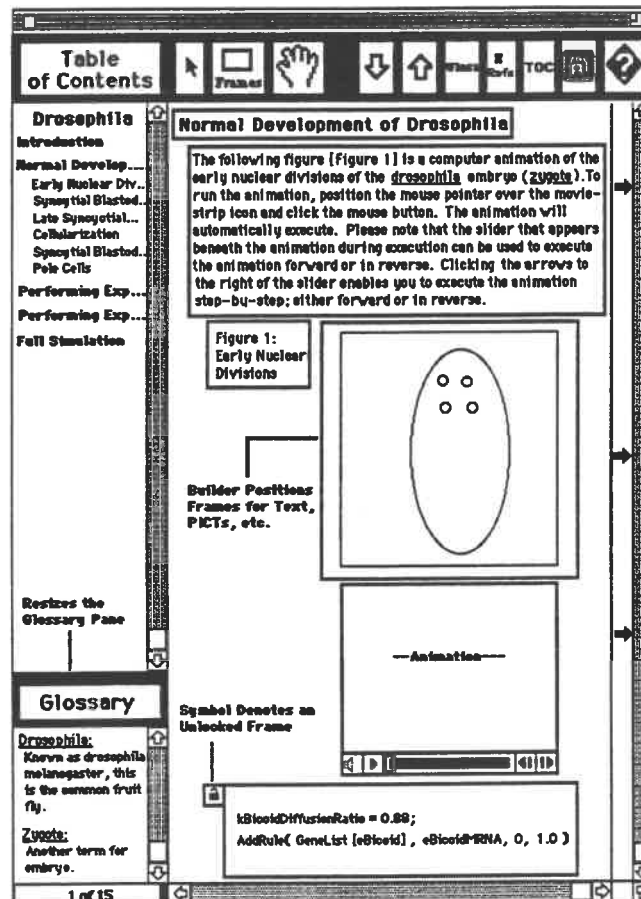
Table of Contents

Frames

Where

Info

TOC

Drosophila
Introduction
Normal Develop...
Early Nuclear Div...
Syncytial Blasted...
Late Syncytial...
Cellularization
Syncytial Blasted...
Pole Cells
Performing Exp...
Performing Exp...
Full Simulation

Resizes the Glossary Pane

Glossary

Drosophila:
Known as drosophila melanogaster, this is the common fruit fly.

Zygote:
Another term for embryo.

1 of 15

Normal Development of Drosophila

The following figure [Figure 1] is a computer animation of the early nuclear divisions of the drosophila embryo (zygote). To run the animation, position the mouse pointer over the movie-strip icon and click the mouse button. The animation will automatically execute. Please note that the slider that appears beneath the animation during execution can be used to execute the animation forward or in reverse. Clicking the arrows to the right of the slider enables you to execute the animation step-by-step; either forward or in reverse.

Figure 1: Early Nuclear Divisions

Builder Positions Frames for Text, PICTs, etc.

---Animation---

Symbol Denotes an Unlocked Frame

kBicoidDiffusionRatio = 0.88;
AddRule( GeneList [eBicoid] , eBicoidMRNA, 0, 1.0 )